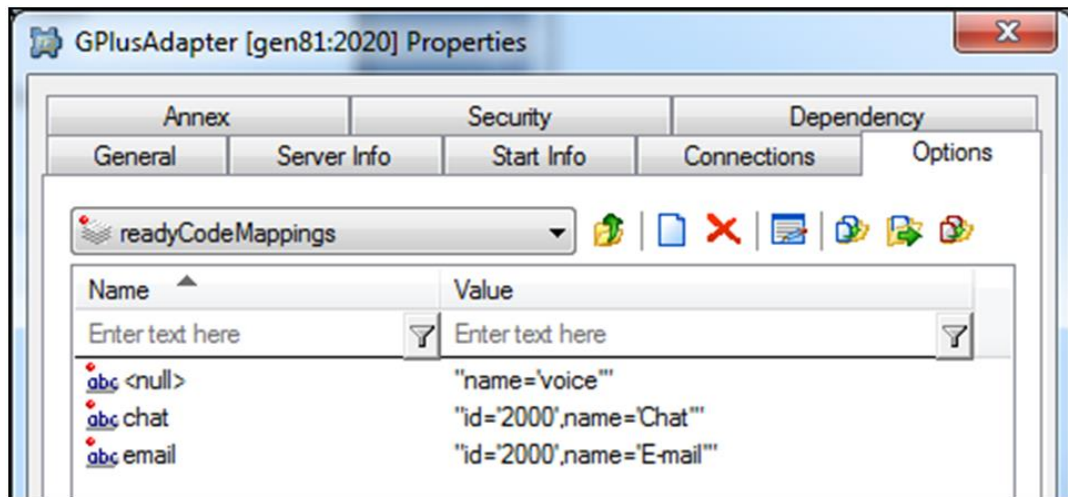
GPlusAdapter [gen81:2020] Properties

Annex | Security | Dependency
General | Server Info | Start Info | Connections | Options

readyCodeMappings

| Name | Value |
|---|---|
| Enter text here | Enter text here |
| abc <null> | "name='voice'" |
| abc chat | "id='2000',name='Chat'" |
| abc email | "id='2000',name='E-mail'" |